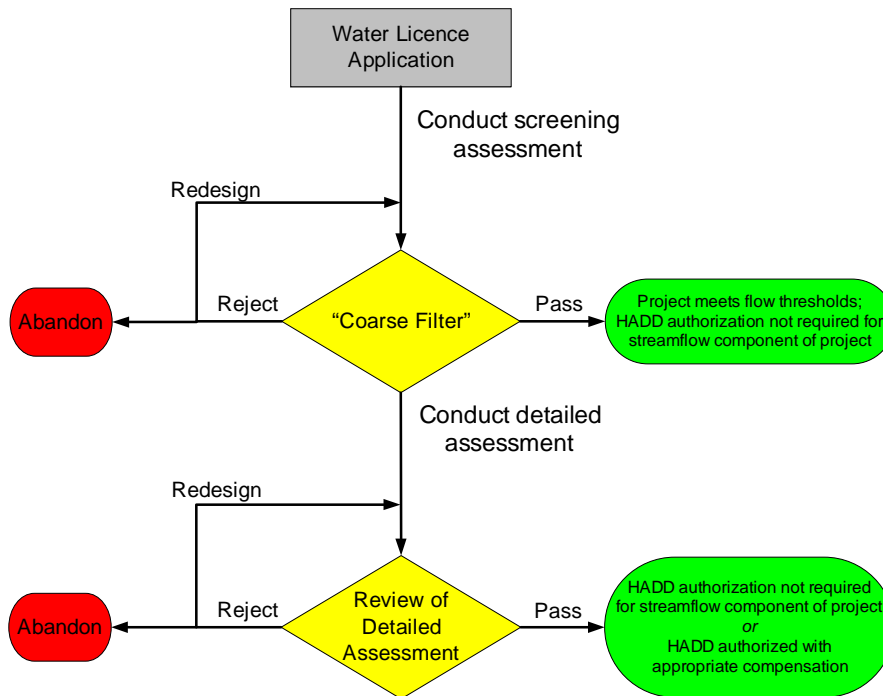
Water Licence Application

Conduct screening assessment

Redesign

Abandon

Reject

"Coarse Filter"

Pass

Project meets flow thresholds; HADD authorization not required for streamflow component of project

Conduct detailed assessment

Redesign

Abandon

Reject

Review of Detailed Assessment

Pass

HADD authorization not required for streamflow component of project
*or*
HADD authorized with appropriate compensation